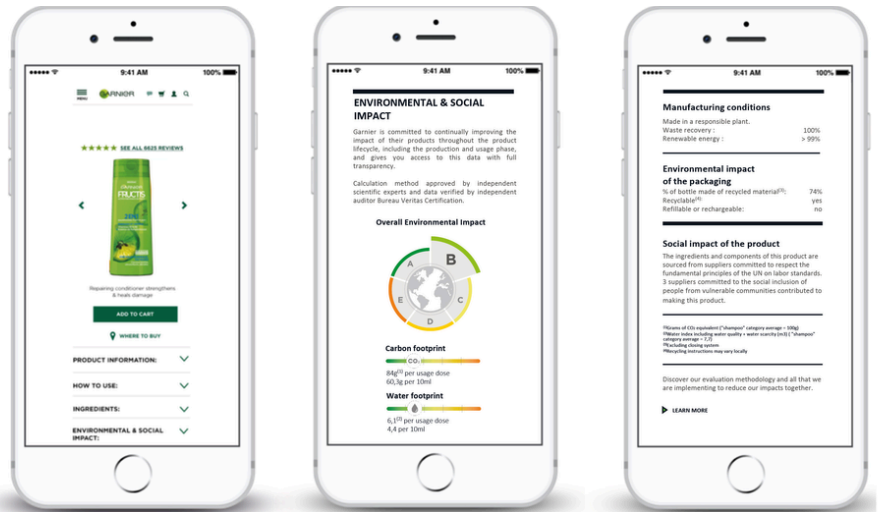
9:41 AM 100%

MENU GARNIER

★★★★★ SEE ALL 9823 REVIEWS

Fructis

Repairing conditioner strengthens & heals damage

ADD TO CART

WHERE TO BUY

PRODUCT INFORMATION:

HOW TO USE:

INGREDIENTS:

ENVIRONMENTAL & SOCIAL IMPACT:

9:41 AM 100%

ENVIRONMENTAL & SOCIAL IMPACT

Garnier is committed to continually improving the impact of their products throughout the product lifecycle, including the production and usage phase, and gives you access to this data with full transparency.

Calculation method approved by independent scientific experts and data verified by independent auditor Bureau Veritas Certification.

Overall Environmental Impact

A B C D E

Carbon footprint

$CO_2$

84g$^{(1)}$ per usage dose
60,3g per 10ml

Water footprint

6,1$^{(2)}$ per usage dose
4,4 per 10ml

9:41 AM 100%

Manufacturing conditions

Made in a responsible plant.
Waste recovery : 100%
Renewable energy : > 99%

Environmental impact of the packaging

% of bottle made of recycled material$^{(3)}$: 74%
Recyclable$^{(4)}$: yes
Refillable or rechargeable: no

Social impact of the product

The ingredients and components of this product are sourced from suppliers committed to respect the fundamental principles of the UN on labor standards. 3 suppliers committed to the social inclusion of people from vulnerable communities contributed to making this product.

$^{(1)}$Grams of $CO_2$ equivalent ("shampoo" category average = 100g)
$^{(2)}$Water index including water quality + water scarcity (m3) ("shampoo" category average = 7,7)
$^{(3)}$Including closing system
$^{(4)}$Recycling instructions may vary locally

Discover our evaluation methodology and all that we are implementing to reduce our impacts together.

LEARN MORE